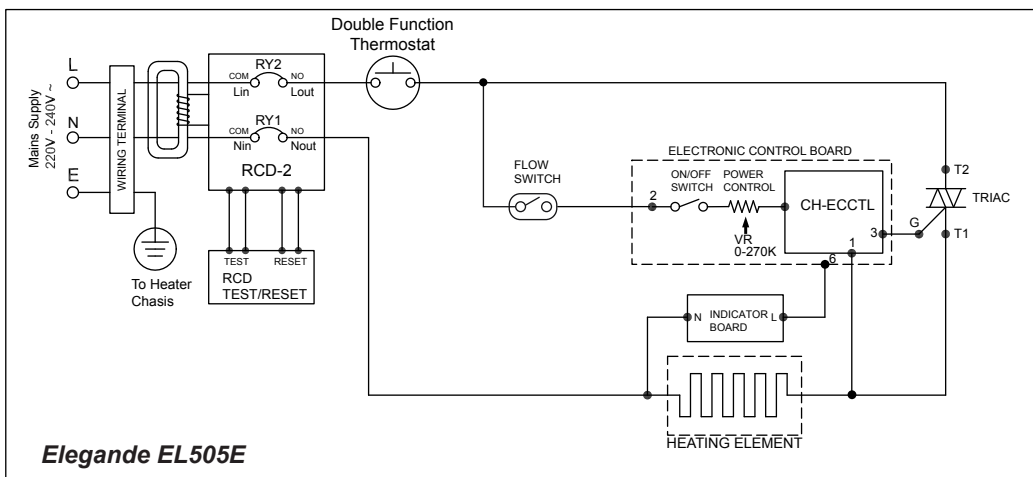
Double Function Thermostat

Mains Supply 220V - 240V ~

L

N

E

WIRING TERMINAL

RY2

COM

NO

Lin

Lout

RY1

COM

NO

Nin

Nout

RCD-2

TEST

RESET

RCD TEST/RESET

To Heater Chasis

FLOW SWITCH

ELECTRONIC CONTROL BOARD

2

ON/OFF SWITCH

POWER CONTROL

VR 0-270K

CH-ECCTL

1

6

3

G

T2

T1

TRIAC

N

INDICATOR BOARD

L

HEATING ELEMENT

Elegande EL505E